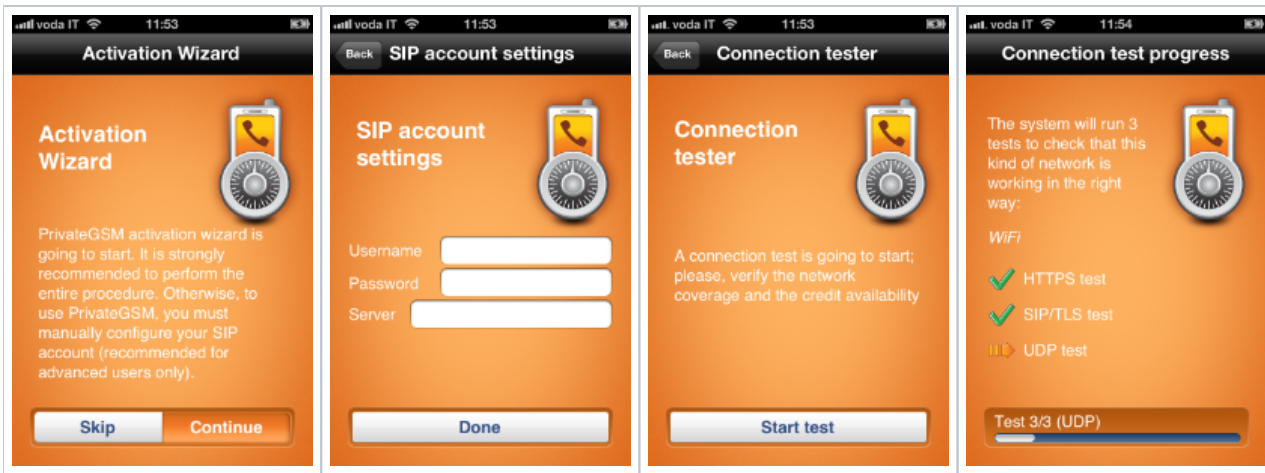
voda IT 11:53

Activation Wizard

Activation Wizard

PrivateGSM activation wizard is going to start. It is strongly recommended to perform the entire procedure. Otherwise, to use PrivateGSM, you must manually configure your SIP account (recommended for advanced users only).

Skip Continue

voda IT 11:53

Back SIP account settings

SIP account settings

Username
Password
Server

Done

voda IT 11:53

Back Connection tester

Connection tester

A connection test is going to start; please, verify the network coverage and the credit availability

Start test

voda IT 11:54

Connection test progress

The system will run 3 tests to check that this kind of network is working in the right way:

WiFi

HTTPS test

SIP/TLS test

UDP test

Test 3/3 (UDP)